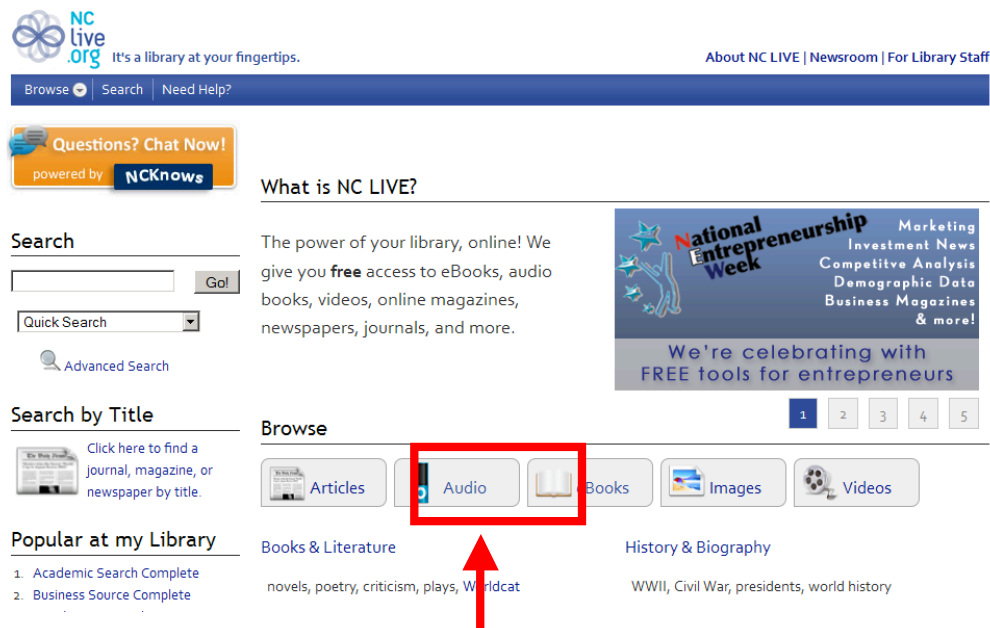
NC live .org It's a library at your fingertips.

About NC LIVE | Newsroom | For Library Staff

Browse | Search | Need Help?

Questions? Chat Now! powered by NCKnows

What is NC LIVE?

The power of your library, online! We give you **free** access to eBooks, audio books, videos, online magazines, newspapers, journals, and more.

National Entrepreneurship Week
Marketing
Investment News
Competitve Analysis
Demographic Data
Business Magazines
& more!
We're celebrating with FREE tools for entrepreneurs

1 2 3 4 5

Search

Go!

Quick Search

Advanced Search

Search by Title

Click here to find a journal, magazine, or newspaper by title.

Popular at my Library

1. Academic Search Complete
2. Business Source Complete

Browse

Articles | Audio | eBooks | Images | Videos

Books & Literature

novels, poetry, criticism, plays, Worldcat

History & Biography

WWII, Civil War, presidents, world history